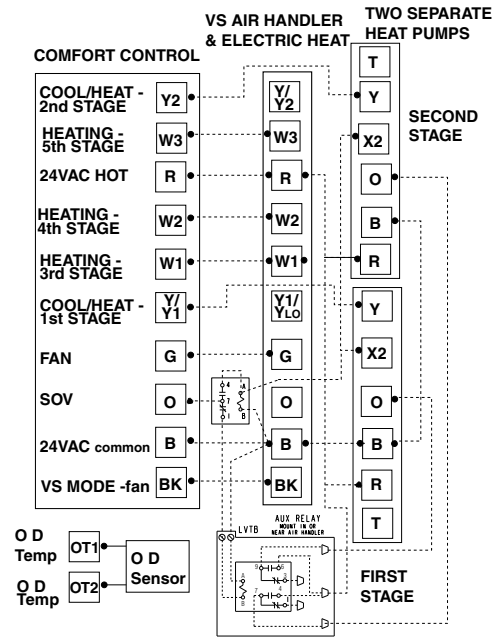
VS AIR HANDLER & ELECTRIC HEAT

TWO SEPARATE HEAT PUMPS

COMFORT CONTROL

COOL/HEAT - 2nd STAGE
Y2

HEATING - 5th STAGE
W3

24VAC HOT
R

HEATING - 4th STAGE
W2

HEATING - 3rd STAGE
W1

COOL/HEAT - 1st STAGE
Y/Y1

FAN
G

SOV
O

24VAC common
B

VS MODE -fan
BK

Y/Y2
W3
R
W2
W1
Y1/YLO
G
O
B
BK

T
Y
X2
O
B
R

SECOND STAGE

Y
X2
O
B
R
T

O D Temp
OT1

O D Temp
OT2

O D Sensor

LVTB

AUX RELAY MOUNT IN OR NEAR AIR HANDLER

FIRST STAGE